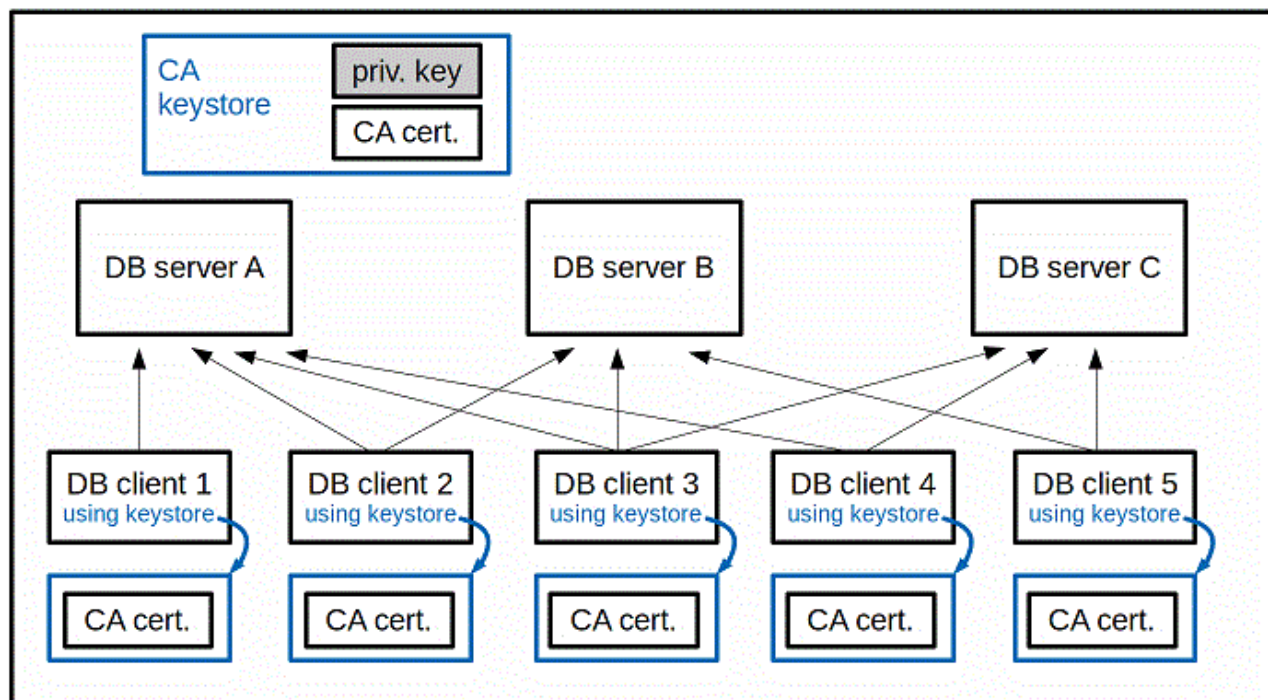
CA keystore
priv. key
CA cert.

DB server A
DB server B
DB server C

DB client 1
using keystore
DB client 2
using keystore
DB client 3
using keystore
DB client 4
using keystore
DB client 5
using keystore

CA cert.
CA cert.
CA cert.
CA cert.
CA cert.